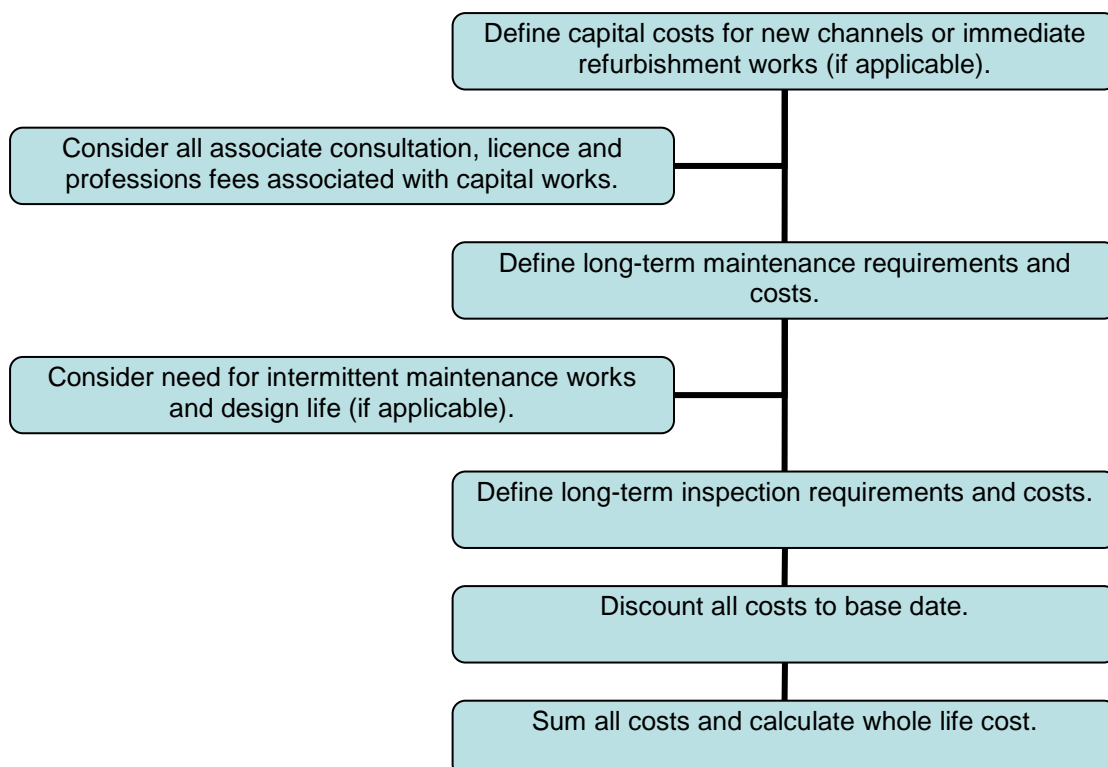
Define capital costs for new channels or immediate refurbishment works (if applicable).

Consider all associate consultation, licence and professions fees associated with capital works.

Define long-term maintenance requirements and costs.

Consider need for intermittent maintenance works and design life (if applicable).

Define long-term inspection requirements and costs.

Discount all costs to base date.

Sum all costs and calculate whole life cost.